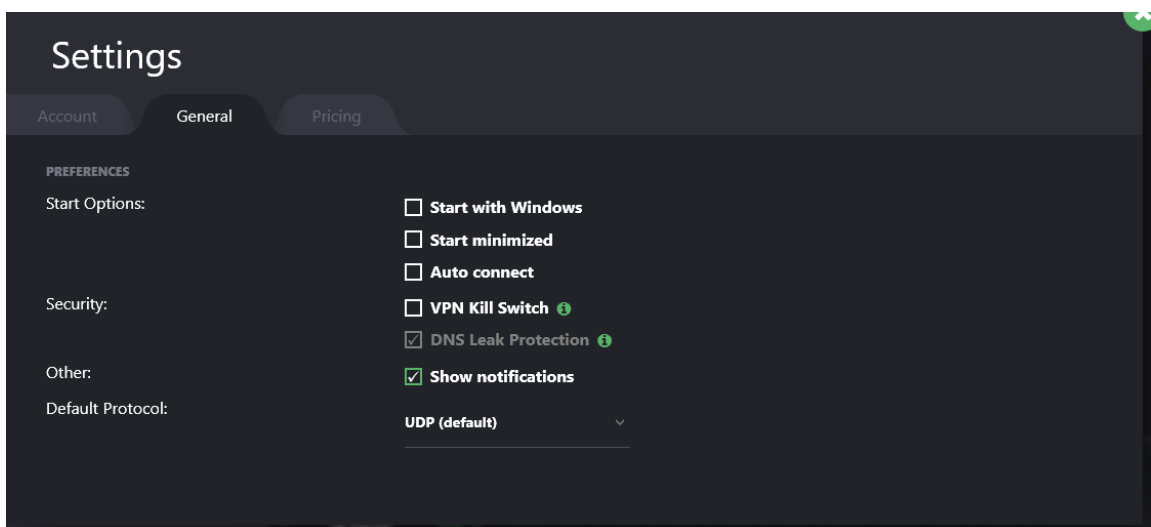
Settings

Account General Pricing

PREFERENCES

Start Options:

Start with Windows

Start minimized

Auto connect

Security:

VPN Kill Switch

DNS Leak Protection

Other:

Show notifications

Default Protocol:

UDP (default)